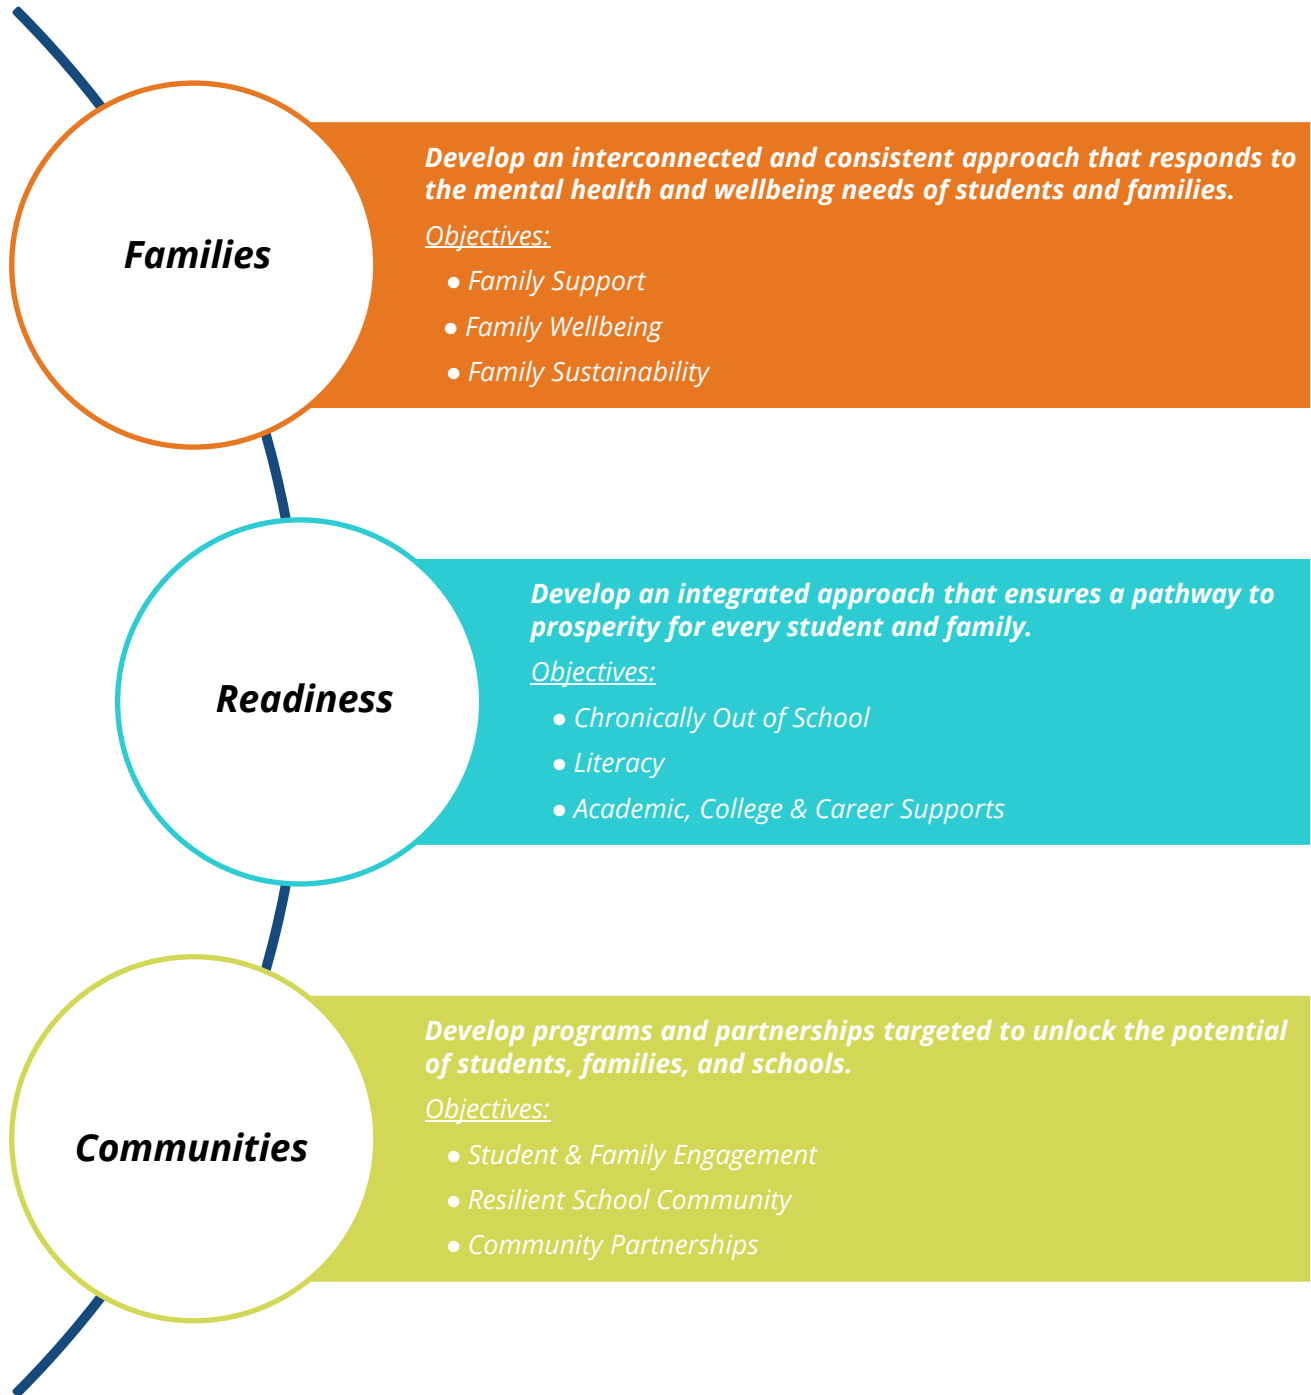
Families

Develop an interconnected and consistent approach that responds to the mental health and wellbeing needs of students and families.

Objectives:

- Family Support
- Family Wellbeing
- Family Sustainability

Readiness

Develop an integrated approach that ensures a pathway to prosperity for every student and family.

Objectives:

- Chronically Out of School
- Literacy
- Academic, College & Career Supports

Communities

Develop programs and partnerships targeted to unlock the potential of students, families, and schools.

Objectives:

- Student & Family Engagement
- Resilient School Community
- Community Partnerships